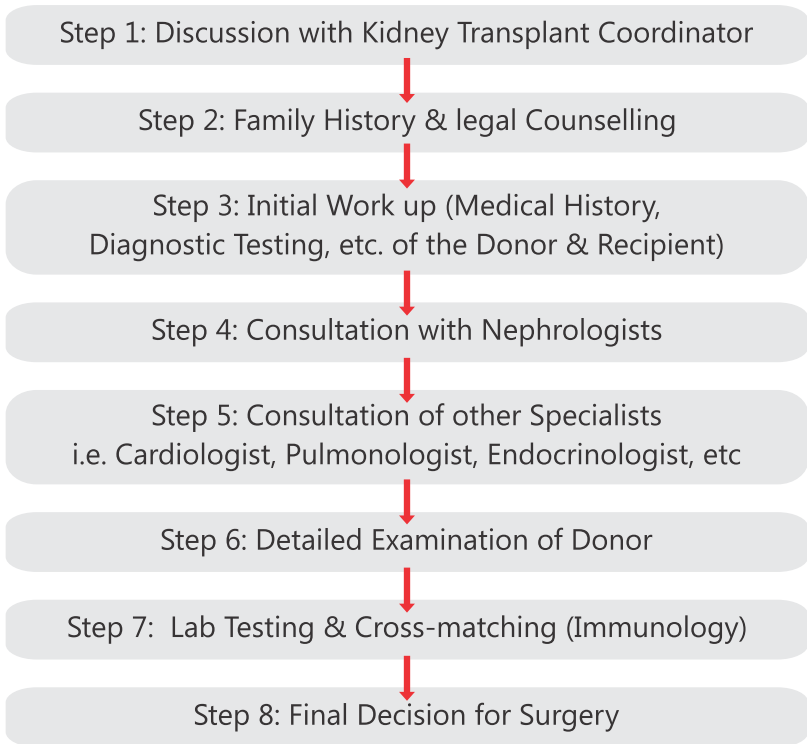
Step 1: Discussion with Kidney Transplant Coordinator

Step 2: Family History & legal Counselling

Step 3: Initial Work up (Medical History, Diagnostic Testing, etc. of the Donor & Recipient)

Step 4: Consultation with Nephrologists

Step 5: Consultation of other Specialists i.e. Cardiologist, Pulmonologist, Endocrinologist, etc

Step 6: Detailed Examination of Donor

Step 7: Lab Testing & Cross-matching (Immunology)

Step 8: Final Decision for Surgery